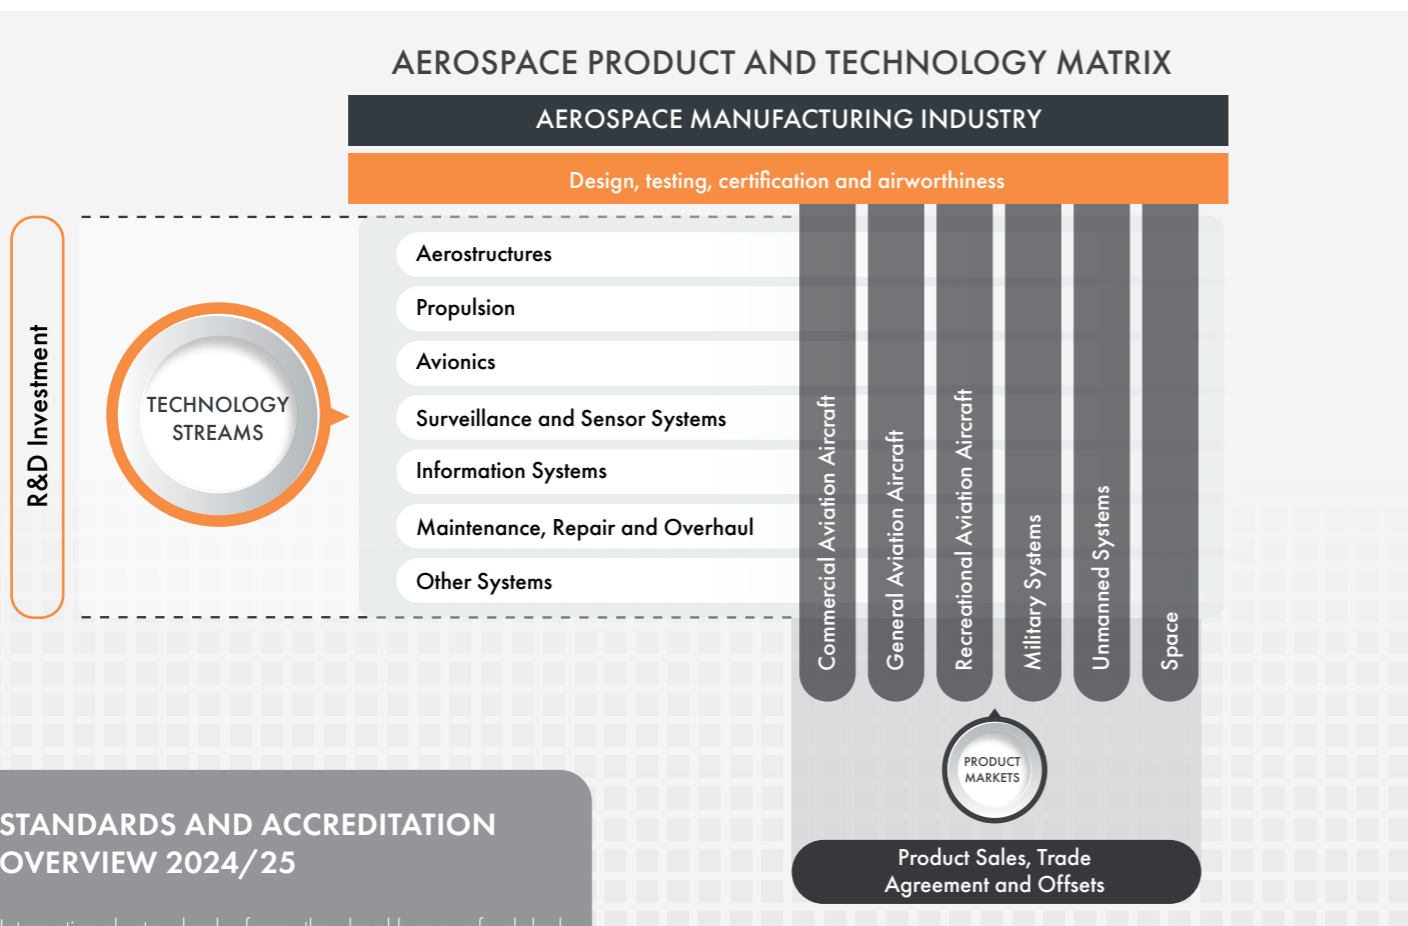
AEROSPACE PRODUCT AND TECHNOLOGY MATRIX

AEROSPACE MANUFACTURING INDUSTRY

Design, testing, certification and airworthiness

R&D Investment

TECHNOLOGY STREAMS

Aerostructures
Propulsion
Avionics
Surveillance and Sensor Systems
Information Systems
Maintenance, Repair and Overhaul
Other Systems

Commercial Aviation Aircraft
General Aviation Aircraft
Recreational Aviation Aircraft
Military Systems
Unmanned Systems
Space

PRODUCT MARKETS

Product Sales, Trade Agreement and Offsets

STANDARDS AND ACCREDITATION OVERVIEW 2024/25

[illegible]